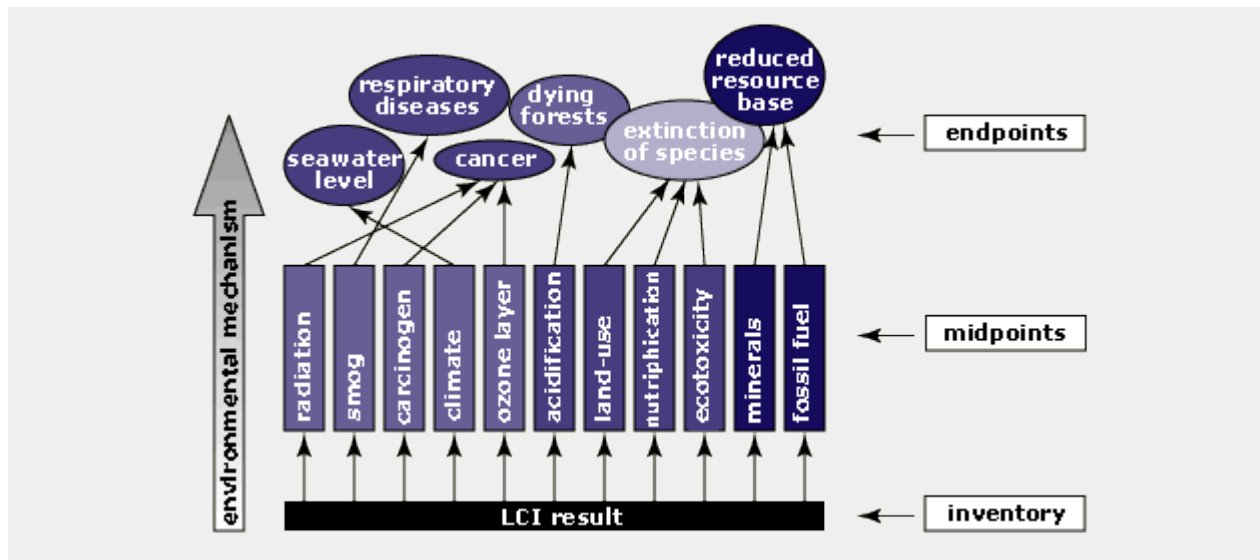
reduced resource base

respiratory diseases

dying forests

extinction of species

seawater level

cancer

endpoints

environmental mechanism

radiation

smog

carcinogen

climate

ozone layer

acidification

land-use

nutriphication

ecotoxicity

minerals

fossil fuel

midpoints

LCI result

inventory